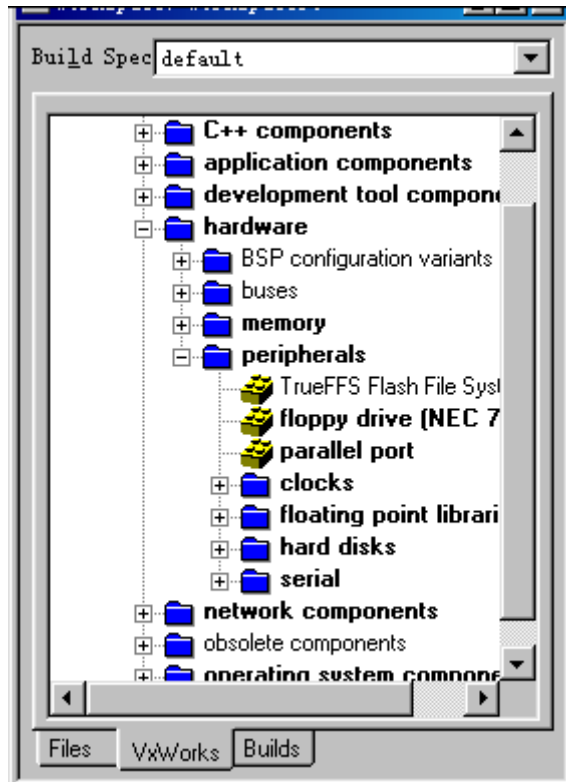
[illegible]

Build Spec default

C++ components
application components
development tool compone
hardware
BSP configuration variants
buses
memory
peripherals
TrueFFS Flash File Syst
floppy drive (NEC 7
parallel port
clocks
floating point librari
hard disks
serial
network components
obsolete components
operating system compone

Files
VxWorks
Builds